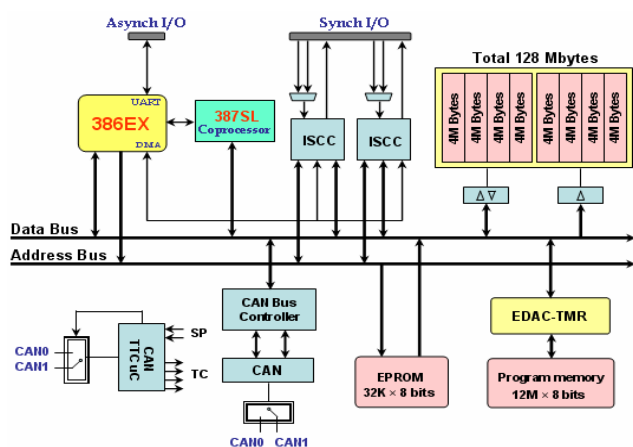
Asynch I/O

Synch I/O

Total 128 Mbytes

UART

386EX

DMA

387SL Coprocessor

ISCC

ISCC

4M Bytes

4M Bytes

4M Bytes

4M Bytes

4M Bytes

4M Bytes

4M Bytes

4M Bytes

Data Bus

Address Bus

CAN Bus Controller

CAN

CAN0

CAN1

CAN TTC uC

SP

TC

CAN0 CAN1

EPROM 32K × 8 bits

EDAC-TMR

Program memory 12M × 8 bits